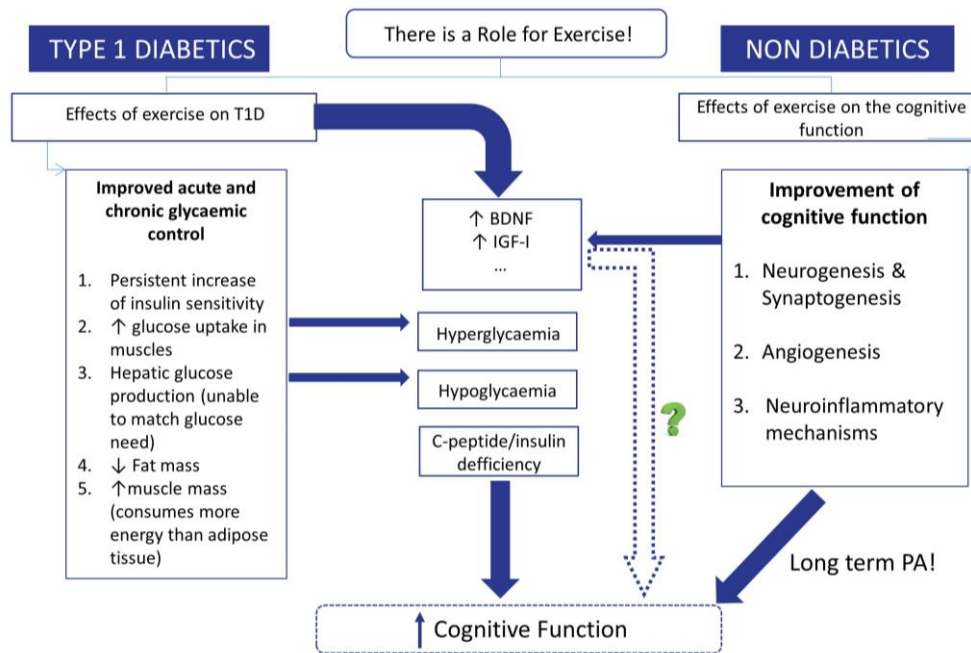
There is a Role for Exercise!

TYPE 1 DIABETICS

NON DIABETICS

Effects of exercise on T1D

Effects of exercise on the cognitive function

Improved acute and chronic glycaemic control

1. Persistent increase of insulin sensitivity
2. ↑ glucose uptake in muscles
3. Hepatic glucose production (unable to match glucose need)
4. ↓ Fat mass
5. ↑muscle mass (consumes more energy than adipose tissue)

↑ BDNF
↑ IGF-I
...

Hyperglycaemia

Hypoglycaemia

C-peptide/insulin defficiency

?

Improvement of cognitive function

1. Neurogenesis & Synaptogenesis
2. Angiogenesis
3. Neuroinflammatory mechanisms

Long term PA!

↑ Cognitive Function